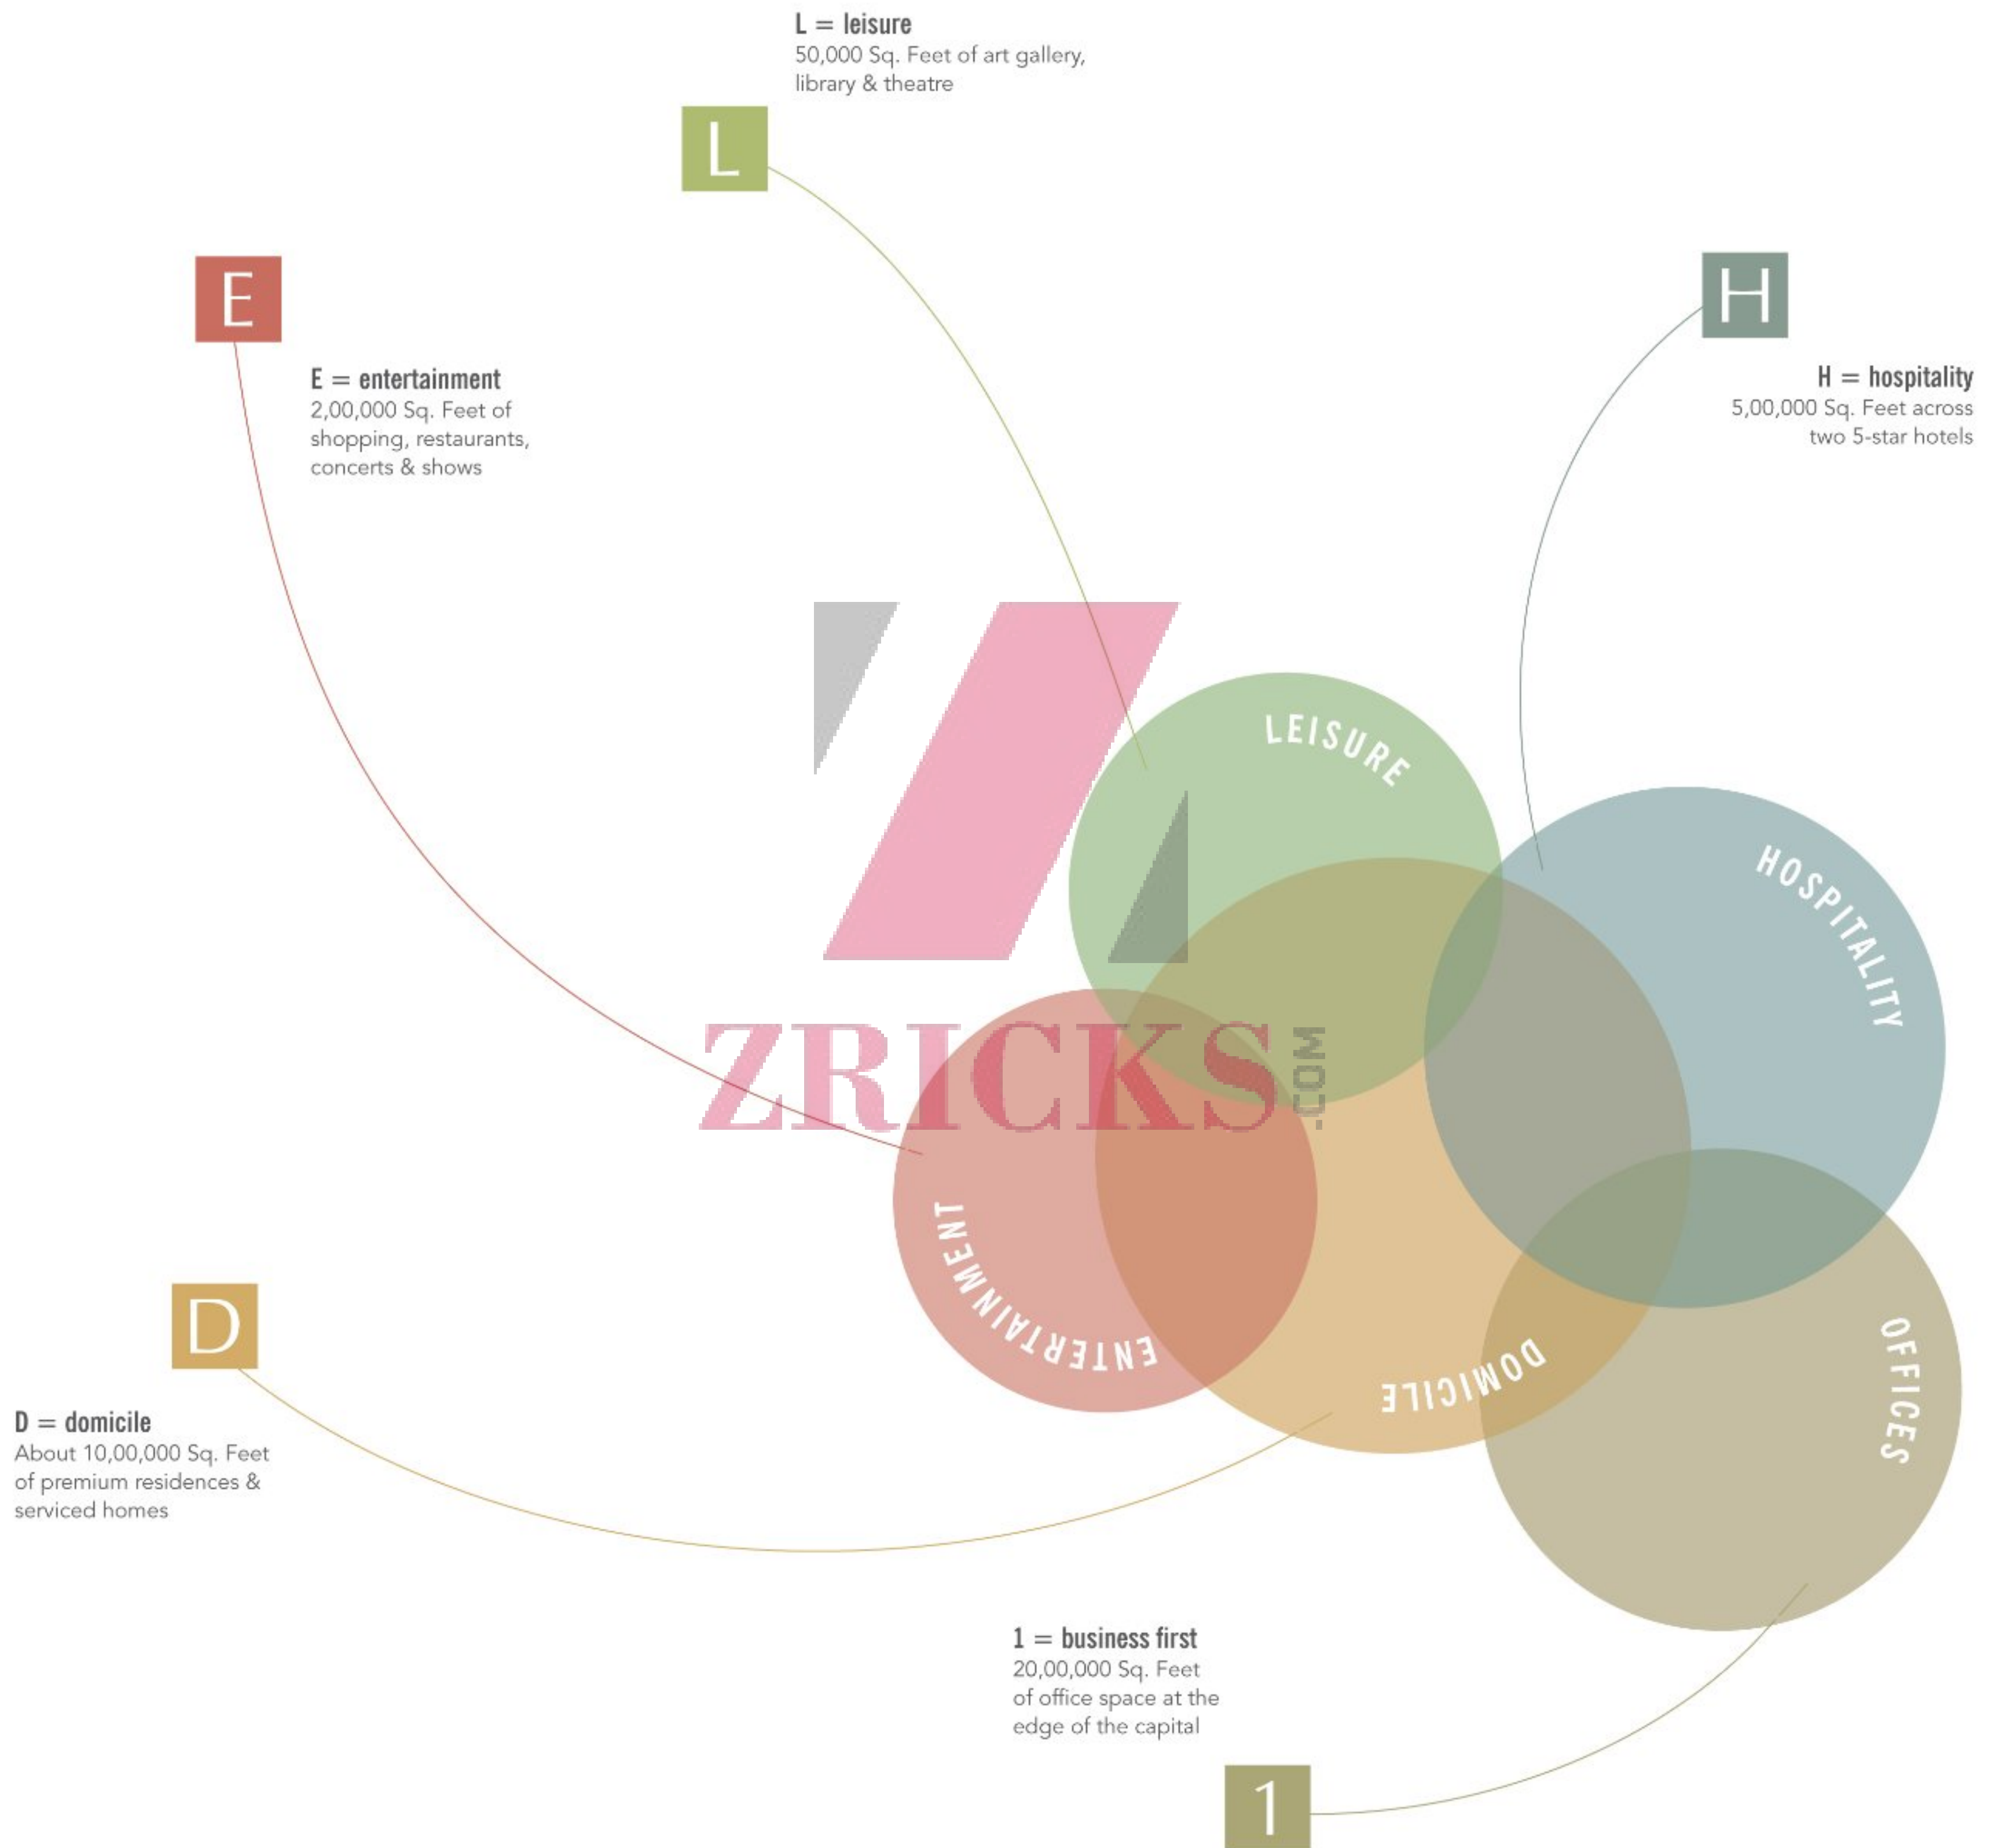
L = leisure
50,000 Sq. Feet of art gallery, library & theatre

L

E

H

E = entertainment
2,00,000 Sq. Feet of shopping, restaurants, concerts & shows

H = hospitality
5,00,000 Sq. Feet across two 5-star hotels

LEISURE

HOSPITALITY

ZRICKS.COM

ENTERTAINMENT

D

DOMICILE

OFFICES

D = domicile
About 10,00,000 Sq. Feet of premium residences & serviced homes

1 = business first
20,00,000 Sq. Feet of office space at the edge of the capital

1